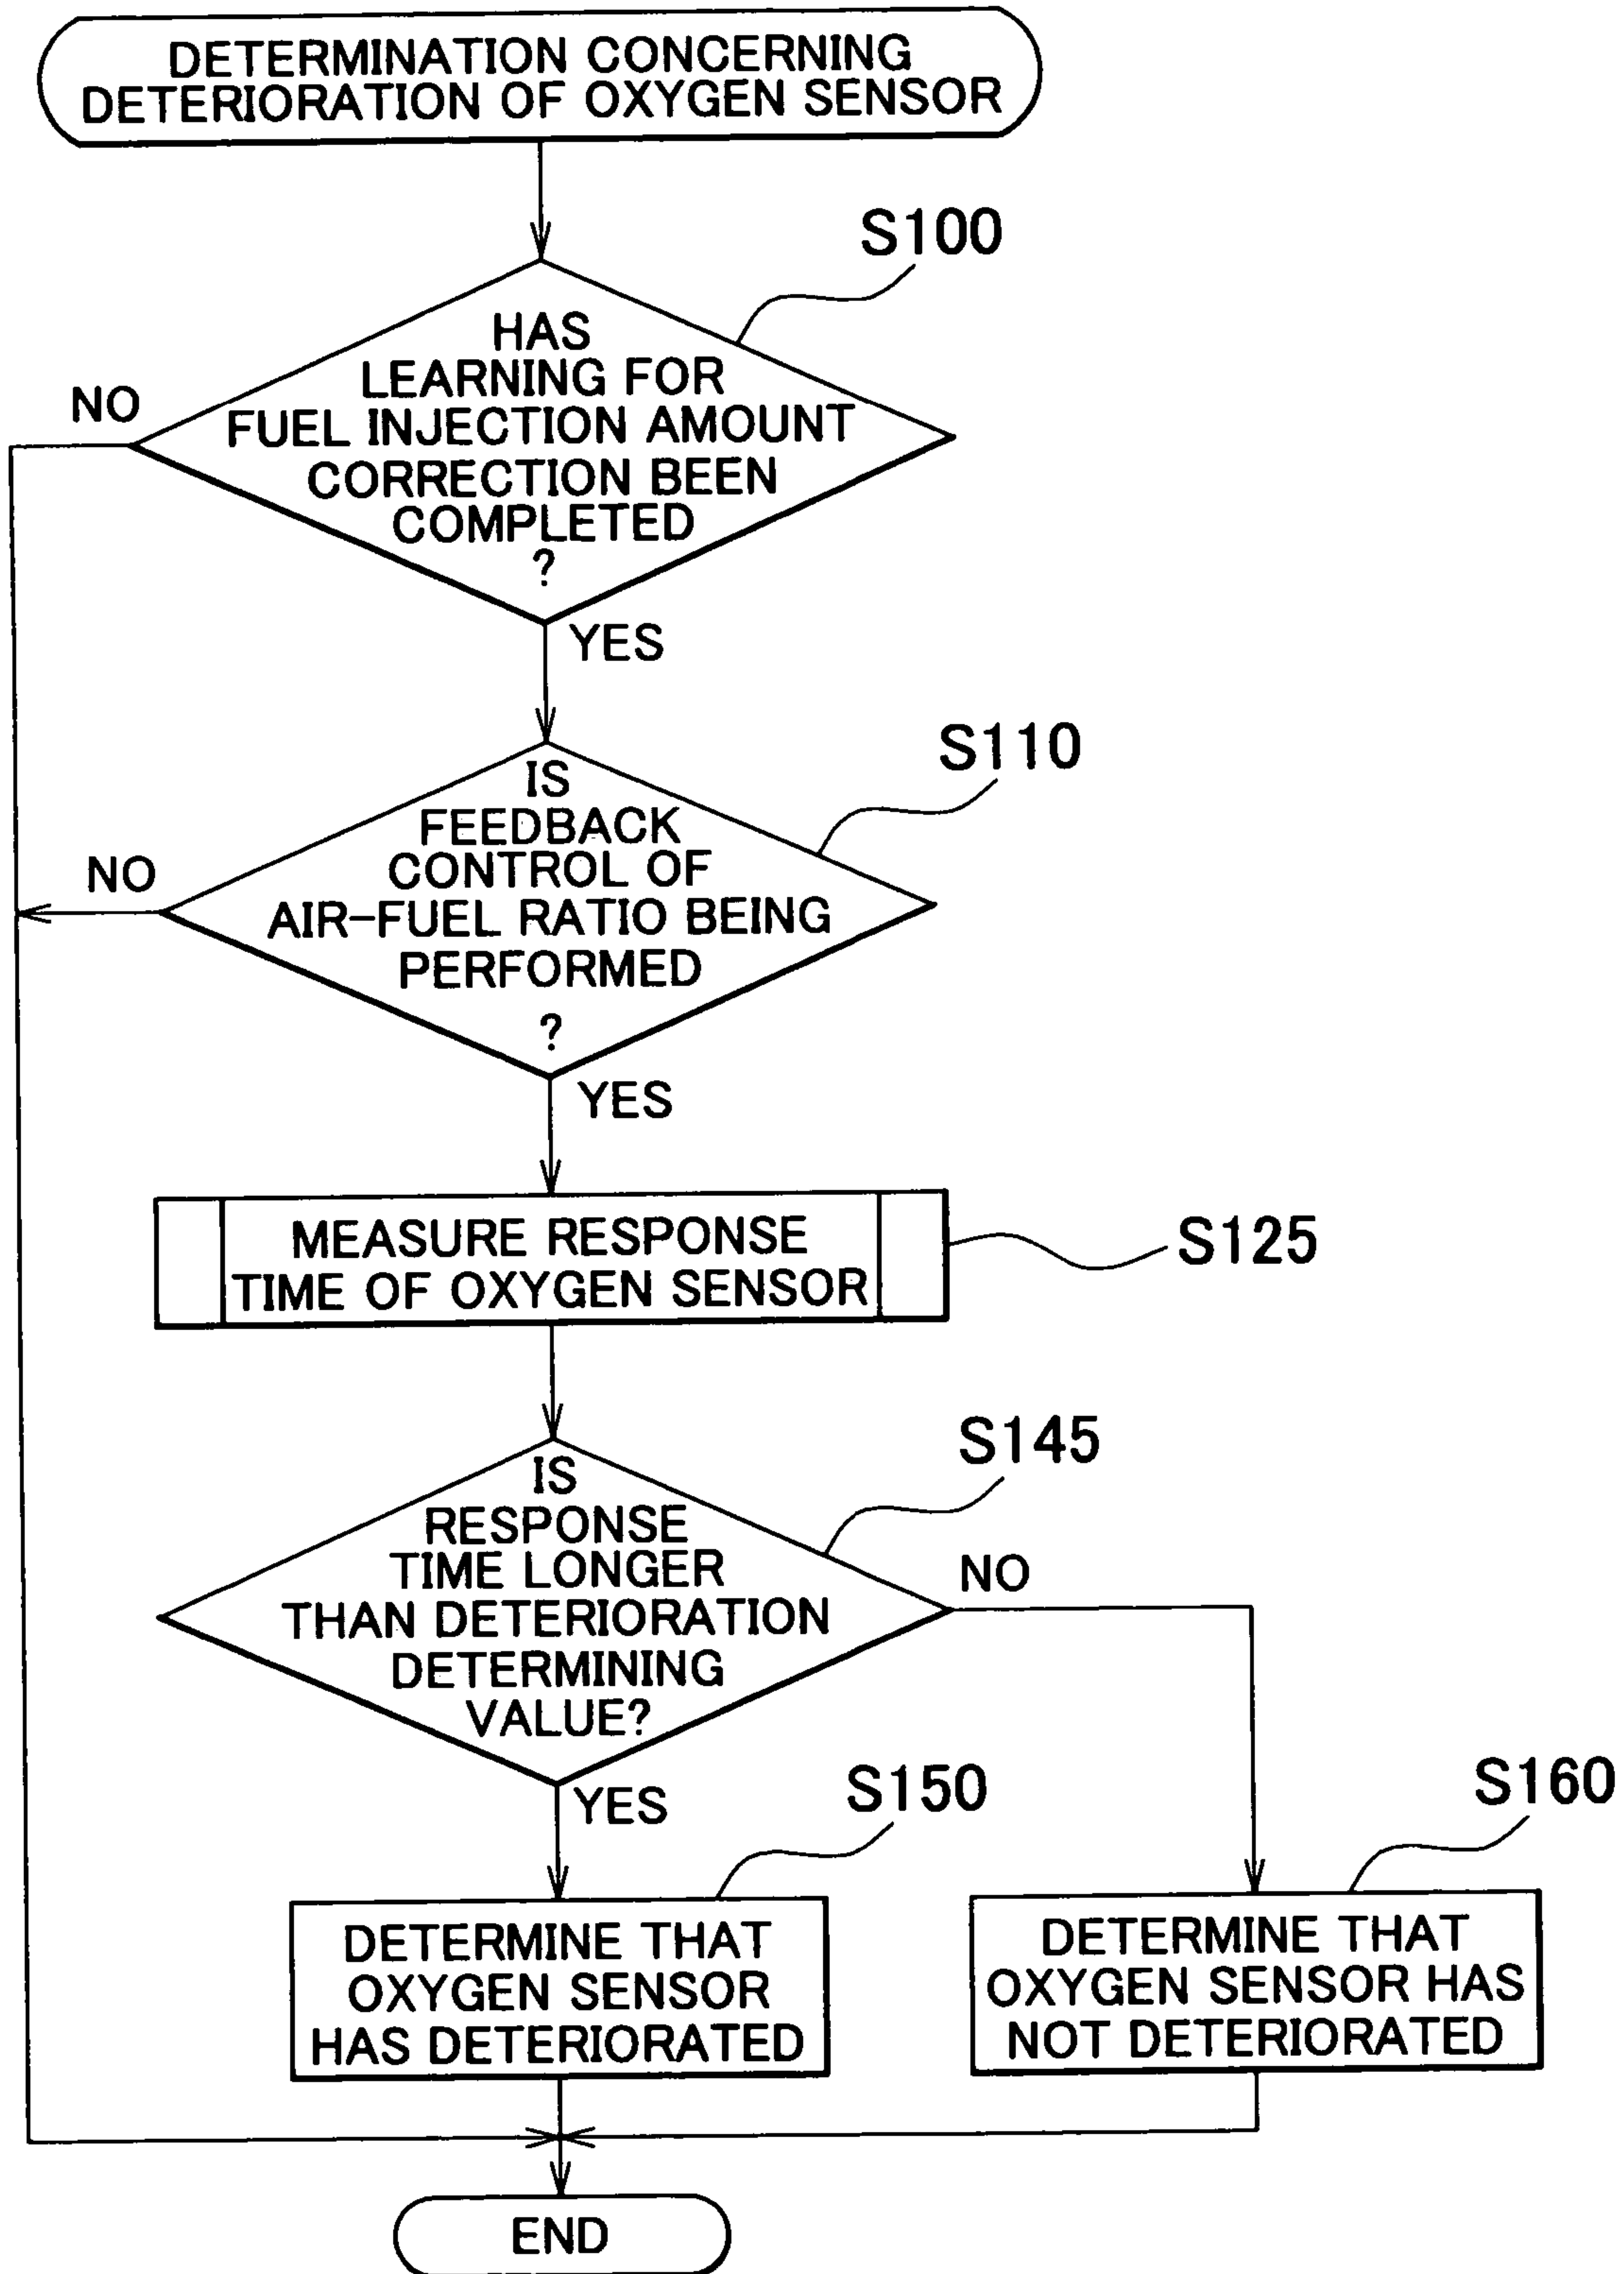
DETERMINATION CONCERNING DETERIORATION OF OXYGEN SENSOR

S100

HAS LEARNING FOR FUEL INJECTION AMOUNT CORRECTION BEEN COMPLETED ?

NO

YES

S110

IS FEEDBACK CONTROL OF AIR-FUEL RATIO BEING PERFORMED ?

NO

YES

MEASURE RESPONSE TIME OF OXYGEN SENSOR

S125

S145

IS RESPONSE TIME LONGER THAN DETERIORATION DETERMINING VALUE?

NO

YES

S150

S160

DETERMINE THAT OXYGEN SENSOR HAS DETERIORATED

DETERMINE THAT OXYGEN SENSOR HAS NOT DETERIORATED

END